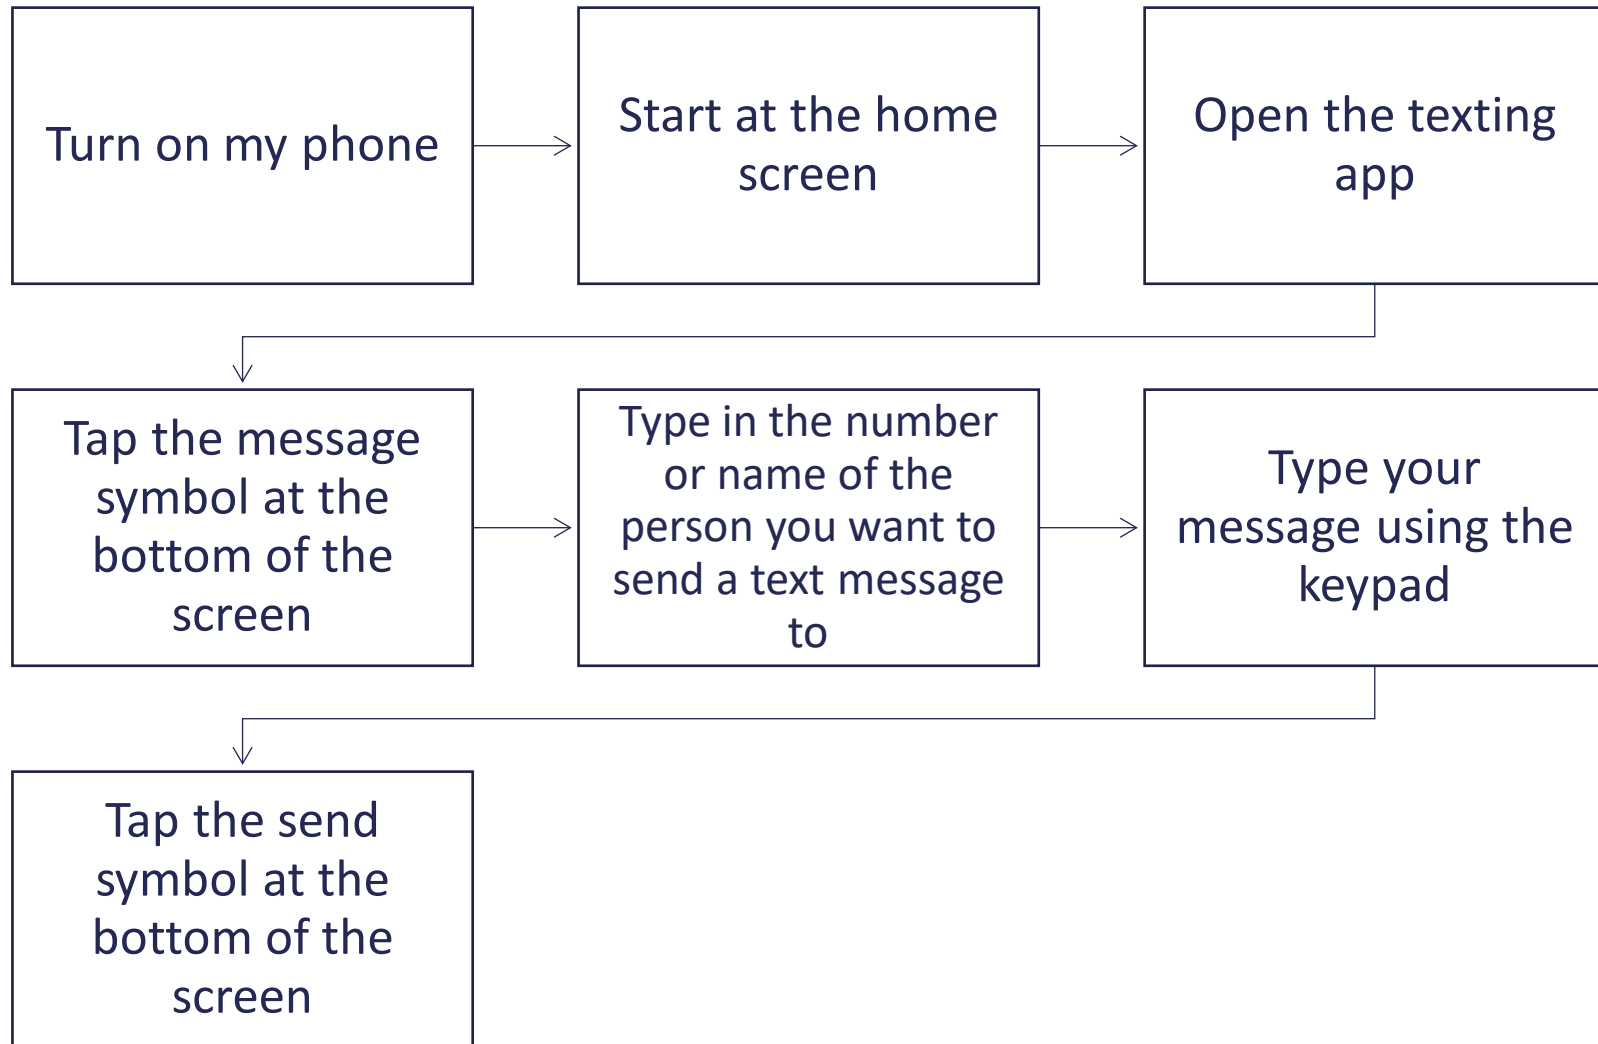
Turn on my phone

Start at the home screen

Open the texting app

Tap the message symbol at the bottom of the screen

Type in the number or name of the person you want to send a text message to

Type your message using the keypad

Tap the send symbol at the bottom of the screen